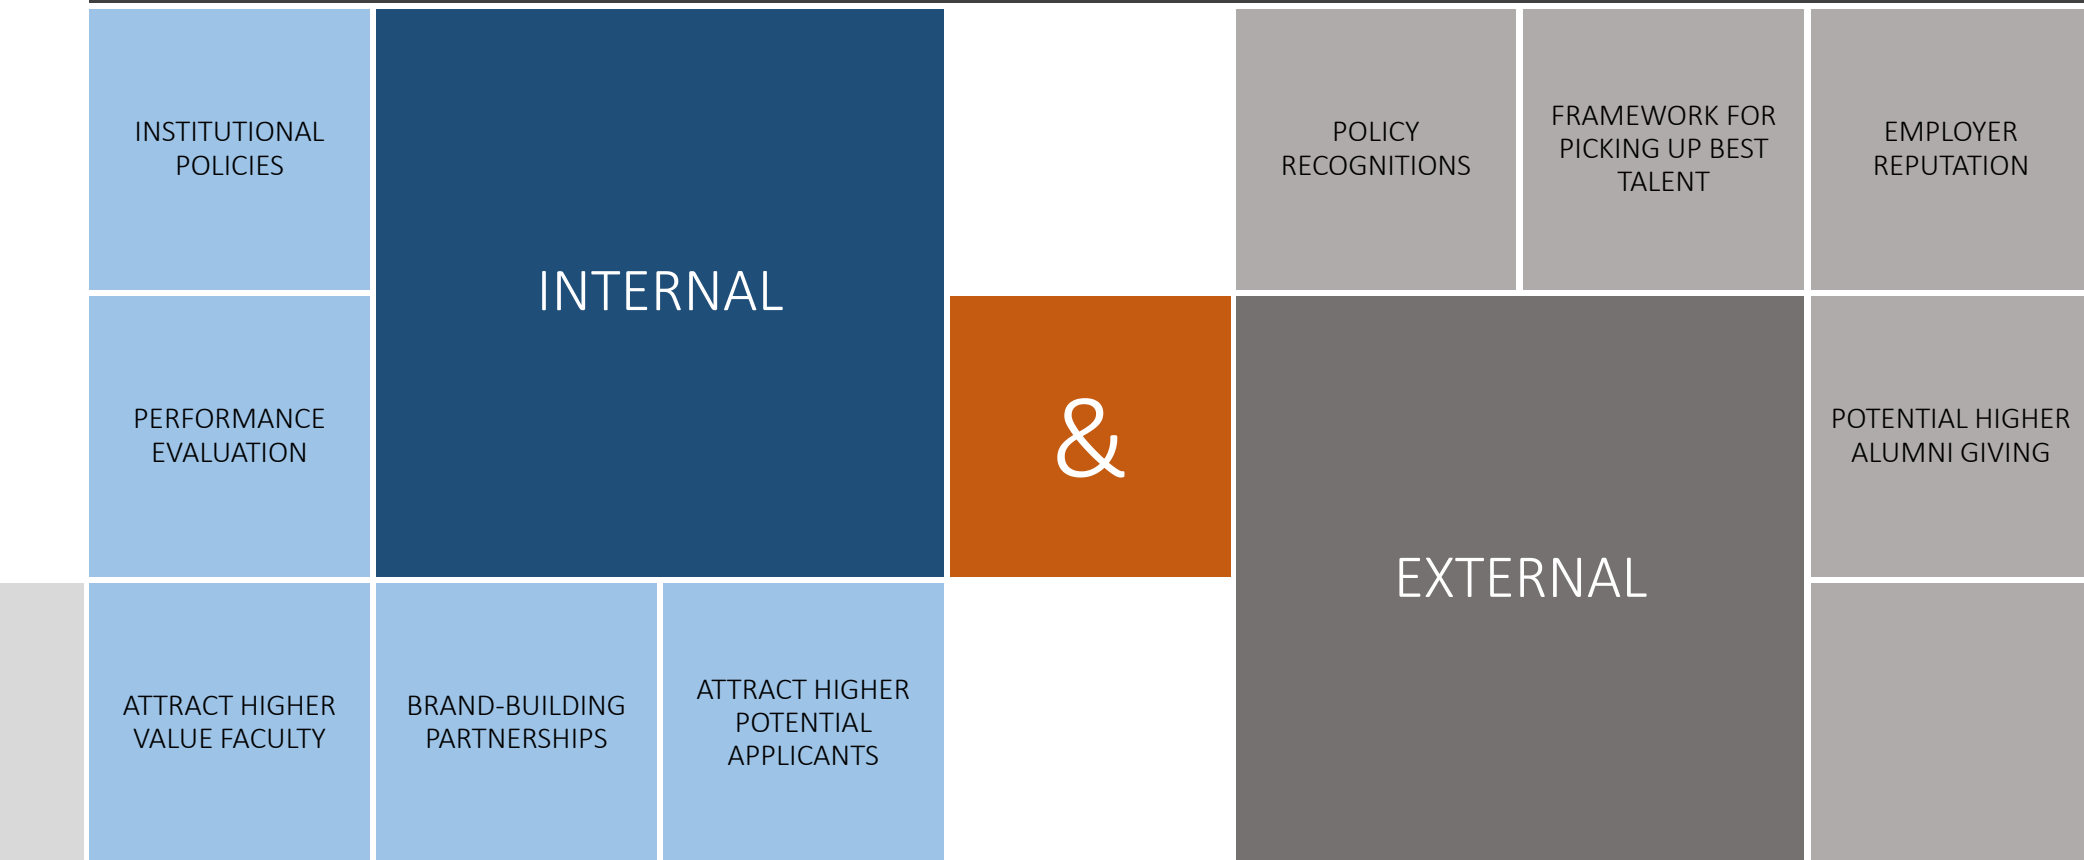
INSTITUTIONAL POLICIES

INTERNAL

POLICY RECOGNITIONS

FRAMEWORK FOR PICKING UP BEST TALENT

EMPLOYER REPUTATION

PERFORMANCE EVALUATION

&

EXTERNAL

POTENTIAL HIGHER ALUMNI GIVING

ATTRACT HIGHER VALUE FACULTY

BRAND-BUILDING PARTNERSHIPS

ATTRACT HIGHER POTENTIAL APPLICANTS